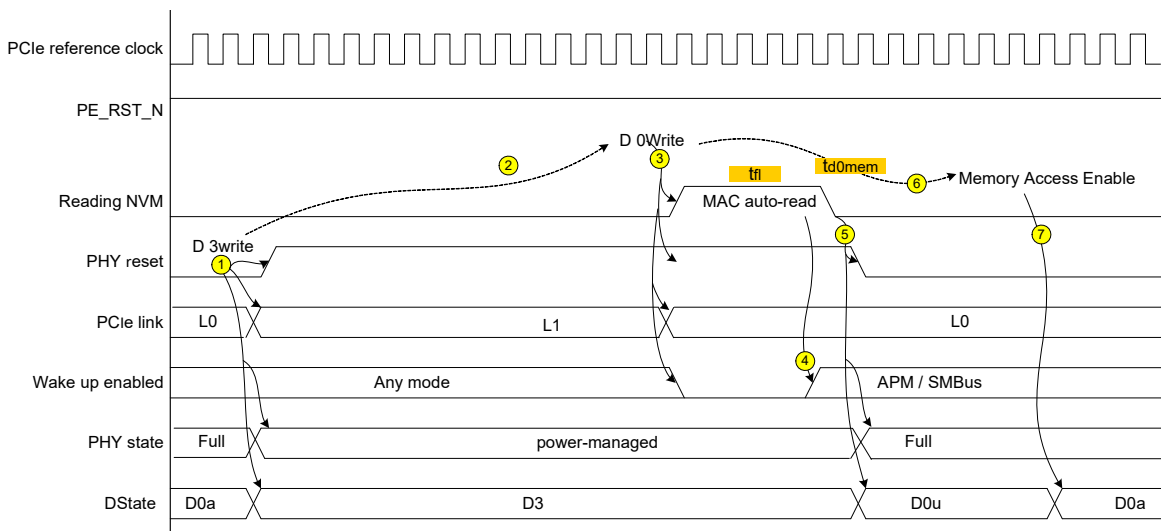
PCIe reference clock

PE_RST_N

D 0Write
2
3
tfl
td0mem
6
Memory Access Enable

Reading NVM
MAC auto-read

D 3write
5
7
PHY reset
1

PCIe link
L0
L1
L0

4
Wake up enabled
Any mode
APM / SMBus

PHY state
Full
power-managed
Full

DState
D0a
D3
D0u
D0a